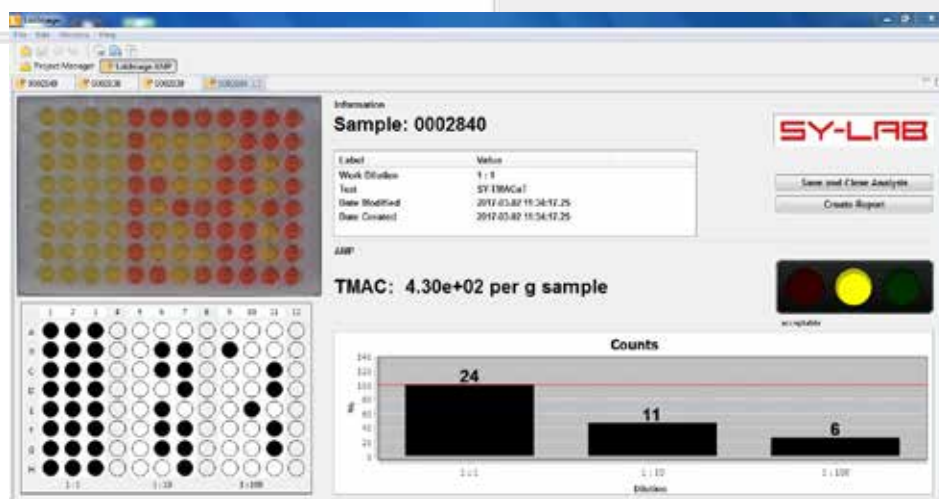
LabImage

File Edit Window Help

Project Manager | LabImage AMP

0002840 | 0002838 | 0002839 | 0002841

Information

Sample: 0002840

SY-LAB

| Label | Value |
|---|---|
| Work Dilution | 1 : 1 |
| Test | SY-TMACe? |
| Date Modified | 2017-03-02 11:34:17.25 |
| Date Created | 2017-03-02 11:34:17.25 |

Save and Close Analysis

Create Report

AMP

TMAC: 4.30e+02 per g sample

acceptable

1 2 3 4 5 6 7 8 9 10 11 12

A B C D E F G H

1 : 1 1 : 10 1 : 100

Counts

24

11

6

1 : 1 1 : 10 1 : 100

Dilution